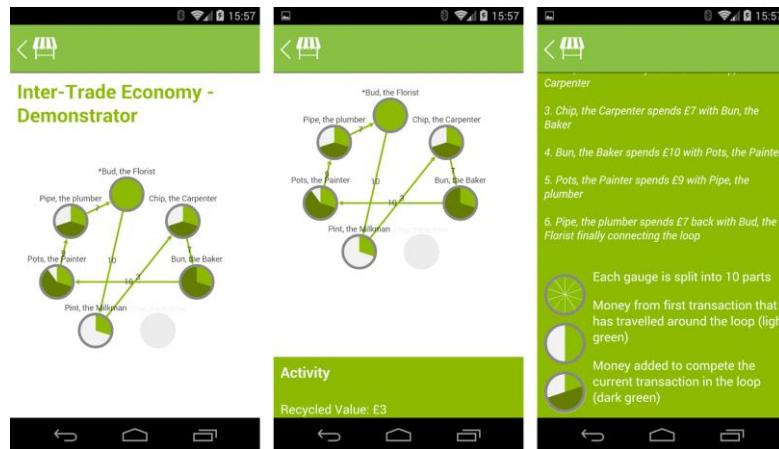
15:57

Inter-Trade Economy - Demonstrator

*Bud, the Florist
Pipe, the plumber
Chip, the Carpenter
Pots, the Painter
Bun, the Baker
Pint, the Milkman
10
10
7
9
2

15:57

*Bud, the Florist
Pipe, the plumber
Chip, the Carpenter
Pots, the Painter
Bun, the Baker
Pint, the Milkman
10
10
2

Activity

Recycled Value: £3

15:57

Carpenter

3. Chip, the Carpenter spends £7 with Bun, the Baker

4. Bun, the Baker spends £10 with Pots, the Painter

5. Pots, the Painter spends £9 with Pipe, the plumber

6. Pipe, the plumber spends £7 back with Bud, the Florist finally connecting the loop

Each gauge is split into 10 parts

Money from first transaction that has travelled around the loop (light green)

Money added to compete the current transaction in the loop (dark green)